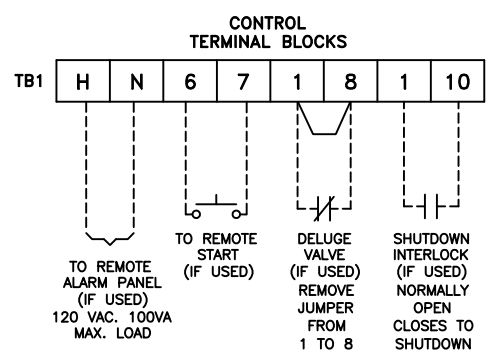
CONTROL
TERMINAL BLOCKS

TB1

| H | N | 6 | 7 | 1 | 8 | 1 | 10 |
|---|---|---|---|---|---|---|---|

TO REMOTE ALARM PANEL (IF USED) 120 VAC. 100VA MAX. LOAD

TO REMOTE START (IF USED)

DELUGE VALVE (IF USED) REMOVE JUMPER FROM 1 TO 8

SHUTDOWN INTERLOCK (IF USED) NORMALLY OPEN CLOSES TO SHUTDOWN